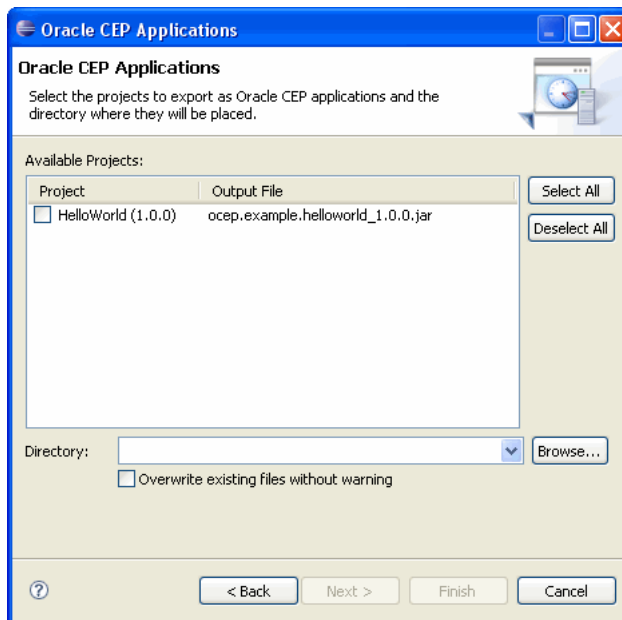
Oracle CEP Applications

Oracle CEP Applications

Select the projects to export as Oracle CEP applications and the directory where they will be placed.

Available Projects:

| Project | Output File |
|---|---|
| HelloWorld (1.0.0) | ocep.example.helloworld_1.0.0.jar |

Select All

Deselect All

Directory:

Browse...

Overwrite existing files without warning

?

< Back

Next >

Finish

Cancel